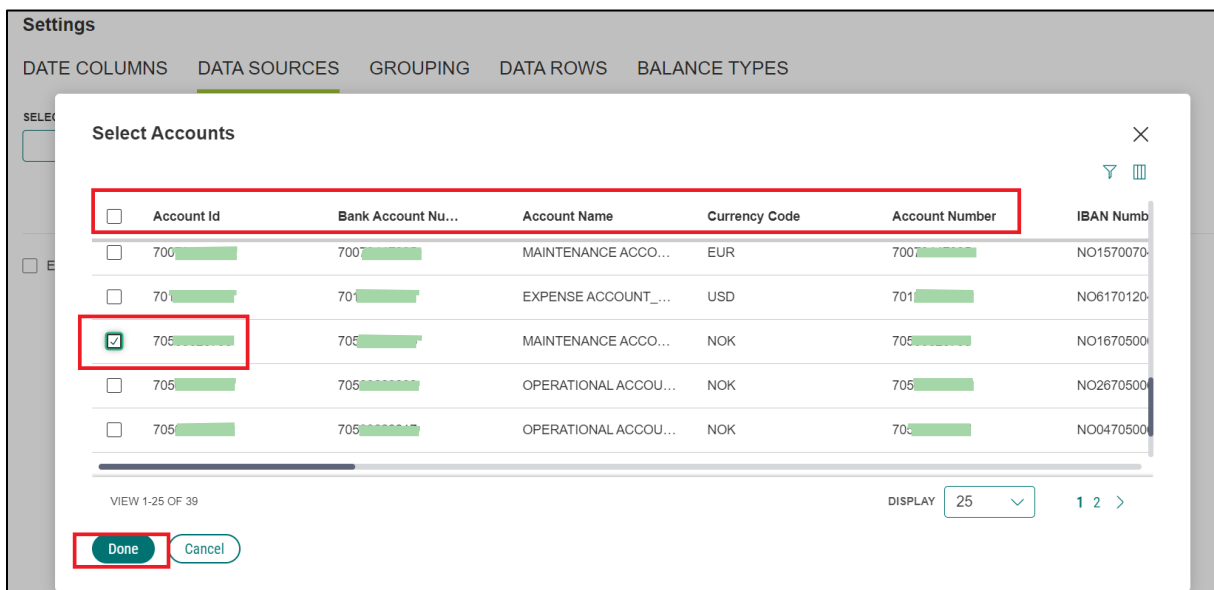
Settings

DATE COLUMNS DATA SOURCES GROUPING DATA ROWS BALANCE TYPES

SELEC

E

Select Accounts

| | Account Id | Bank Account Nu... | Account Name | Currency Code | Account Number | IBAN Numb |
|---|---|---|---|---|---|---|
| | 700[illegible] | 700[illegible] | MAINTENANCE ACCO... | EUR | 700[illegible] | NO15700704 |
| | 701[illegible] | 701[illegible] | EXPENSE ACCOUNT_... | USD | 701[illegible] | NO61701204 |
| ☑ | 705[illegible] | 705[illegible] | MAINTENANCE ACCO... | NOK | 705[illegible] | NO16705000 |
| | 705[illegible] | 705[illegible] | OPERATIONAL ACCOU... | NOK | 705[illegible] | NO26705000 |
| | 705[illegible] | 705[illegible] | OPERATIONAL ACCOU... | NOK | 705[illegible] | NO04705000 |

VIEW 1-25 OF 39

DISPLAY 25

1 2 >

Done Cancel